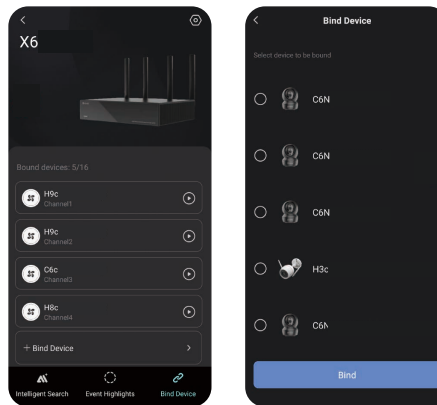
X6

Bound devices: 5/16

H9c
Channel1

H9c
Channel2

C6c
Channel3

H8c
Channel4

+ Bind Device

Intelligent Search
Event Highlights
Bind Device

Bind Device

Select device to be bound

C6N

C6N

C6N

H3c

C6N

Bind